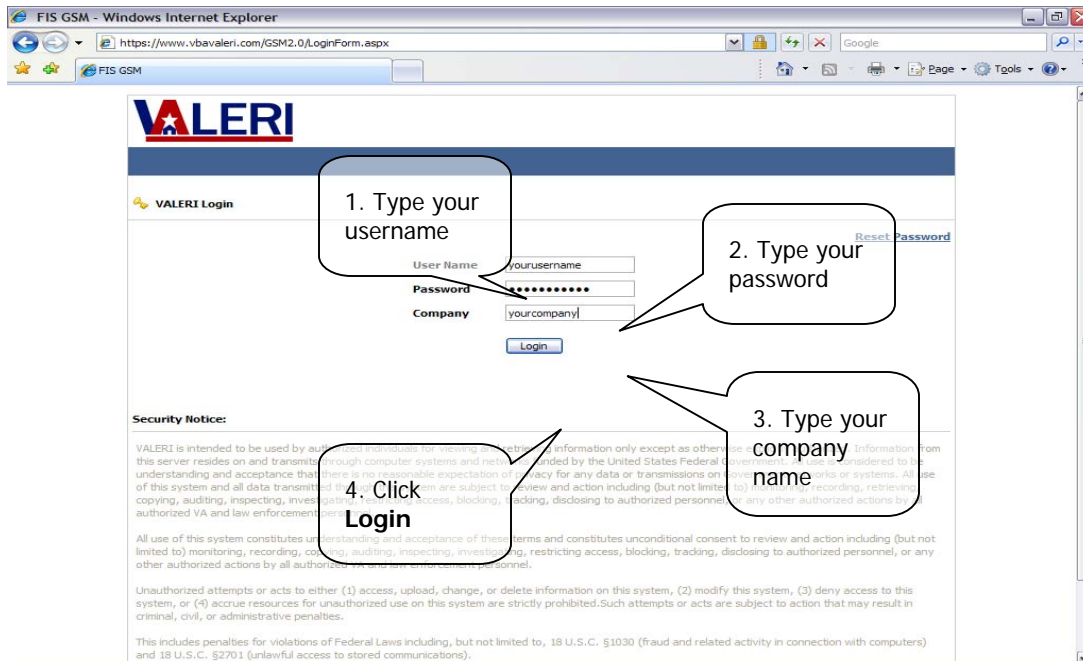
FIS GSM - Windows Internet Explorer

https://www.vbavaleri.com/GSM2.0/LoginForm.aspx

Google

FIS GSM

Page · Tools ·

VALERI

VALERI Login

1. Type your username

2. Type your password

Reset Password

User Name yourusername

Password ●●●●●●●●●●●

Company yourcompany

Login

3. Type your company name

4. Click Login

Security Notice:

VALERI is intended to be used by authorized individuals for viewing and retrieving information only except as otherwise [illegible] Information from this server resides on and transmits through computer systems and networks funded by the United States Federal Government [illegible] use is considered to be understanding and acceptance that there is no reasonable expectation of privacy for any data or transmissions on Government networks or systems. All use of this system and all data transmitted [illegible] are subject to review and action including (but not limited to) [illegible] recording, retrieving, copying, auditing, inspecting, investigating, restricting access, blocking, tracking, disclosing to authorized personnel, or any other authorized actions by all authorized VA and law enforcement personnel.

All use of this system constitutes understanding and acceptance of these terms and constitutes unconditional consent to review and action including (but not limited to) monitoring, recording, copying, auditing, inspecting, investigating, restricting access, blocking, tracking, disclosing to authorized personnel, or any other authorized actions by all authorized VA and law enforcement personnel.

Unauthorized attempts or acts to either (1) access, upload, change, or delete information on this system, (2) modify this system, (3) deny access to this system, or (4) accrue resources for unauthorized use on this system are strictly prohibited.Such attempts or acts are subject to action that may result in criminal, civil, or administrative penalties.

This includes penalties for violations of Federal Laws including, but not limited to, 18 U.S.C. §1030 (fraud and related activity in connection with computers) and 18 U.S.C. §2701 (unlawful access to stored communications).